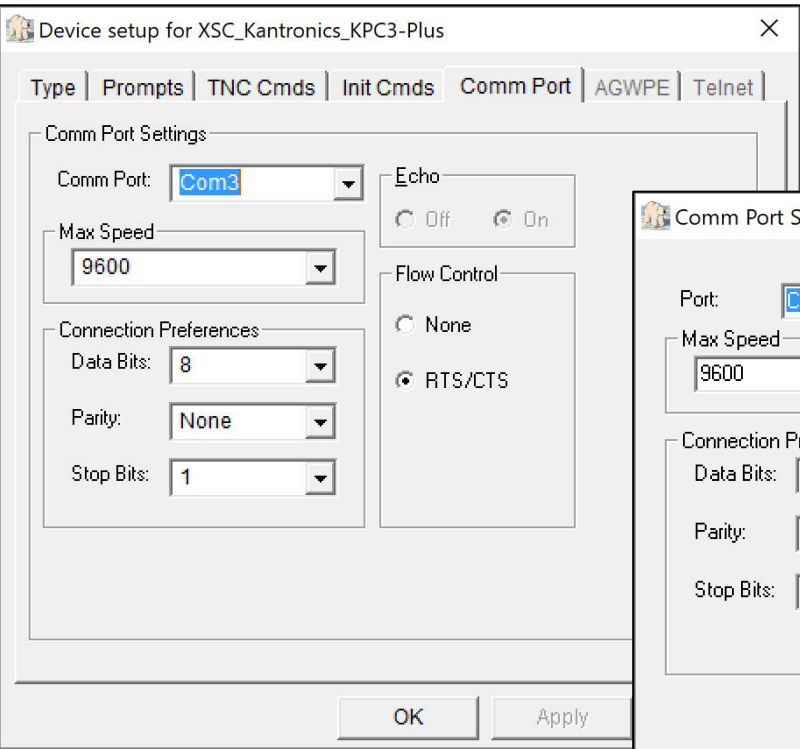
Device setup for XSC_Kantronics_KPC3-Plus

×

Type | Prompts | TNC Cmds | Init Cmds | Comm Port | AGWPE | Telnet

Comm Port Settings

Comm Port: Com3

Max Speed

9600

Connection Preferences

Data Bits: 8

Parity: None

Stop Bits: 1

Echo

Off On

Flow Control

None

RTS/CTS

OK

Apply

Comm Port S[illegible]

Port: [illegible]

Max Speed

9600

Connection Pr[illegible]

Data Bits:

Parity:

Stop Bits: